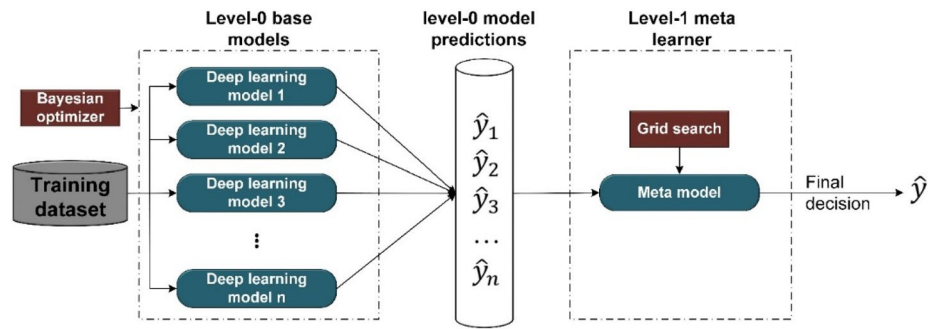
Level-0 base models

level-0 model predictions

Level-1 meta learner

Bayesian optimizer

Training dataset

Deep learning model 1

Deep learning model 2

Deep learning model 3

⋮

Deep learning model n

$\hat{y}_1$
$\hat{y}_2$
$\hat{y}_3$
$\dots$
$\hat{y}_n$

Grid search

Meta model

Final decision

$\hat{y}$